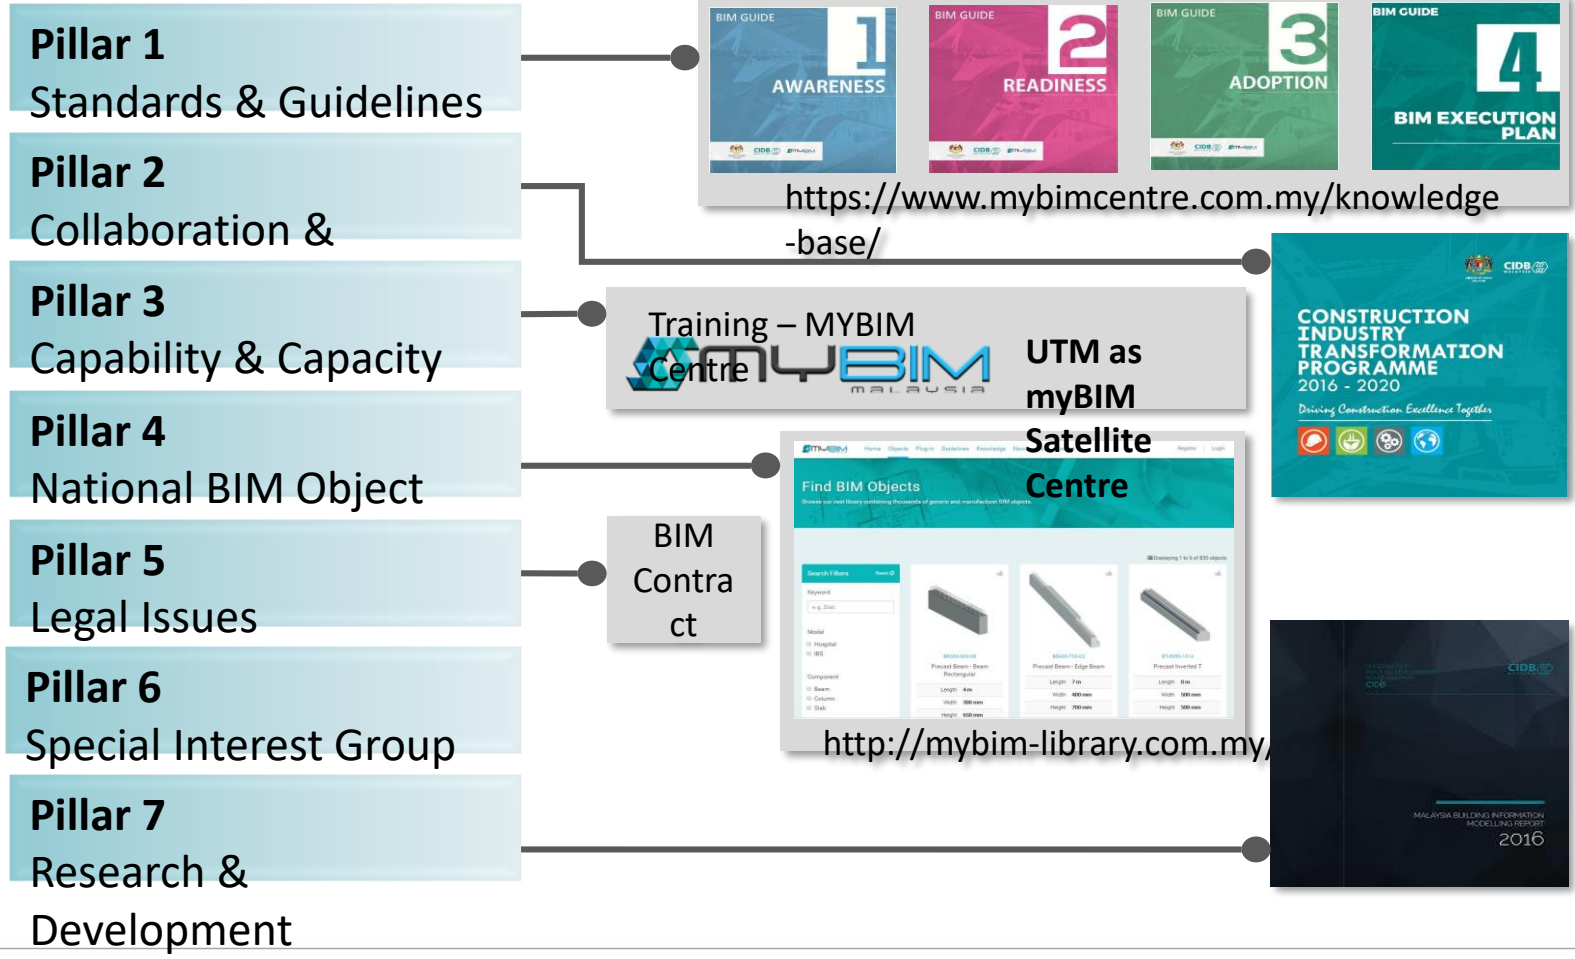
Pillar 1
Standards & Guidelines

Pillar 2
Collaboration &

Pillar 3
Capability & Capacity

Pillar 4
National BIM Object

Pillar 5
Legal Issues

Pillar 6
Special Interest Group

Pillar 7
Research & Development

BIM GUIDE 1 AWARENESS

BIM GUIDE 2 READINESS

BIM GUIDE 3 ADOPTION

BIM GUIDE 4 BIM EXECUTION PLAN

https://www.mybimcentre.com.my/knowledge-base/

CIDB

CONSTRUCTION INDUSTRY TRANSFORMATION PROGRAMME
2016 - 2020
Driving Construction Excellence Together

Training – MYBIM Centre

MYBIM MALAYSIA

UTM as myBIM Satellite Centre

MYBIM Home Objects Plug-in Guidelines Knowledge Register Login

Find BIM Objects

Search Filters

Keyword

Model

Component

Precast Beam - Beam Rectangular

Precast Beam - Edge Beam

Precast Inverted T

BIM Contract

http://mybim-library.com.my/

CIDB

MALAYSIA BUILDING INFORMATION MODELLING REPORT
2016